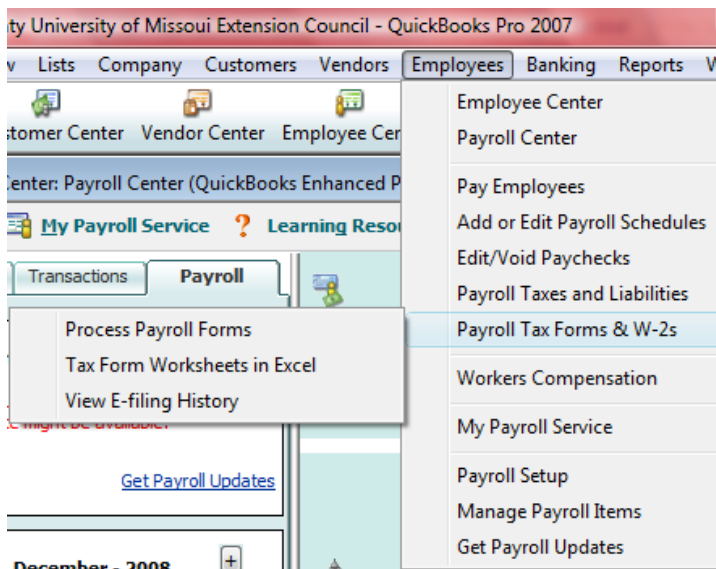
ty University of Missoui Extension Council - QuickBooks Pro 2007

v Lists Company Customers Vendors Employees Banking Reports W

stomer Center Vendor Center Employee Cer

Center: Payroll Center (QuickBooks Enhanced P

My Payroll Service ? Learning Reso

Transactions Payroll

Process Payroll Forms
Tax Form Worksheets in Excel
View E-filing History

e might be available.

Get Payroll Updates

December - 2008

Employee Center
Payroll Center

Pay Employees
Add or Edit Payroll Schedules
Edit/Void Paychecks
Payroll Taxes and Liabilities
Payroll Tax Forms & W-2s

Workers Compensation

My Payroll Service

Payroll Setup
Manage Payroll Items
Get Payroll Updates